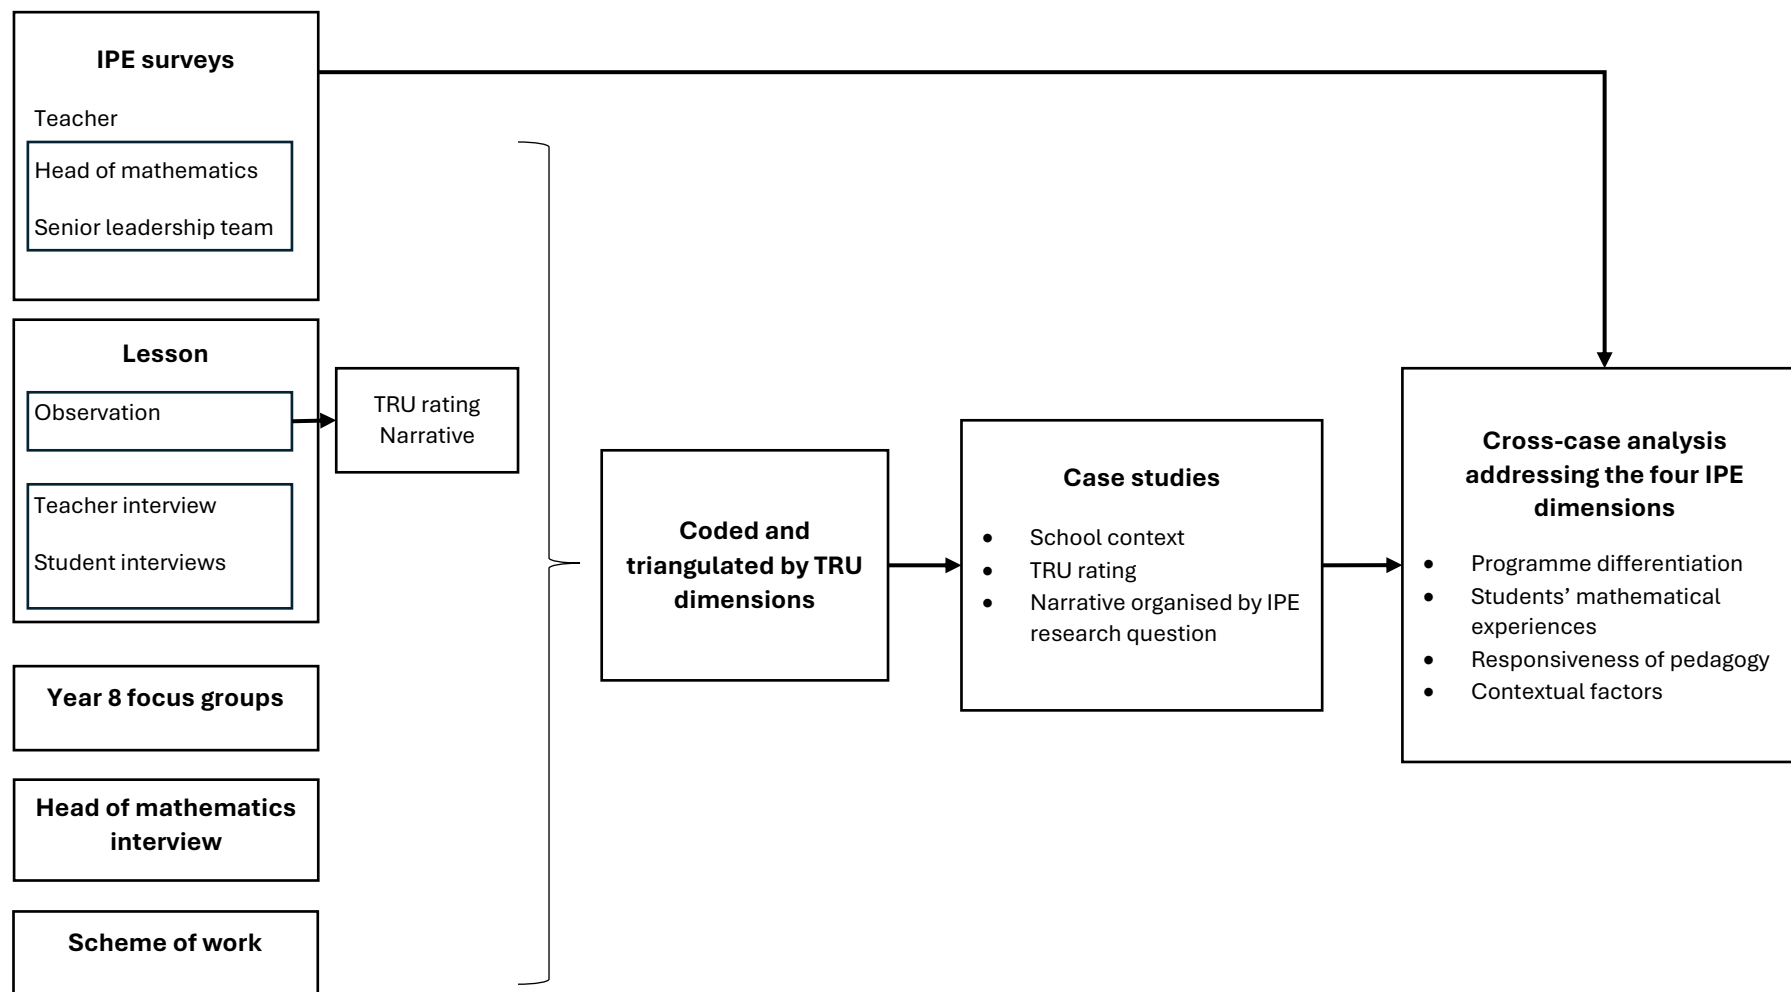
IPE surveys

Teacher

Head of mathematics

Senior leadership team

Lesson

Observation

TRU rating
Narrative

Teacher interview

Student interviews

Year 8 focus groups

Head of mathematics interview

Scheme of work

Coded and triangulated by TRU dimensions

Case studies

- School context
- TRU rating
- Narrative organised by IPE research question

Cross-case analysis addressing the four IPE dimensions

- Programme differentiation
- Students' mathematical experiences
- Responsiveness of pedagogy
- Contextual factors